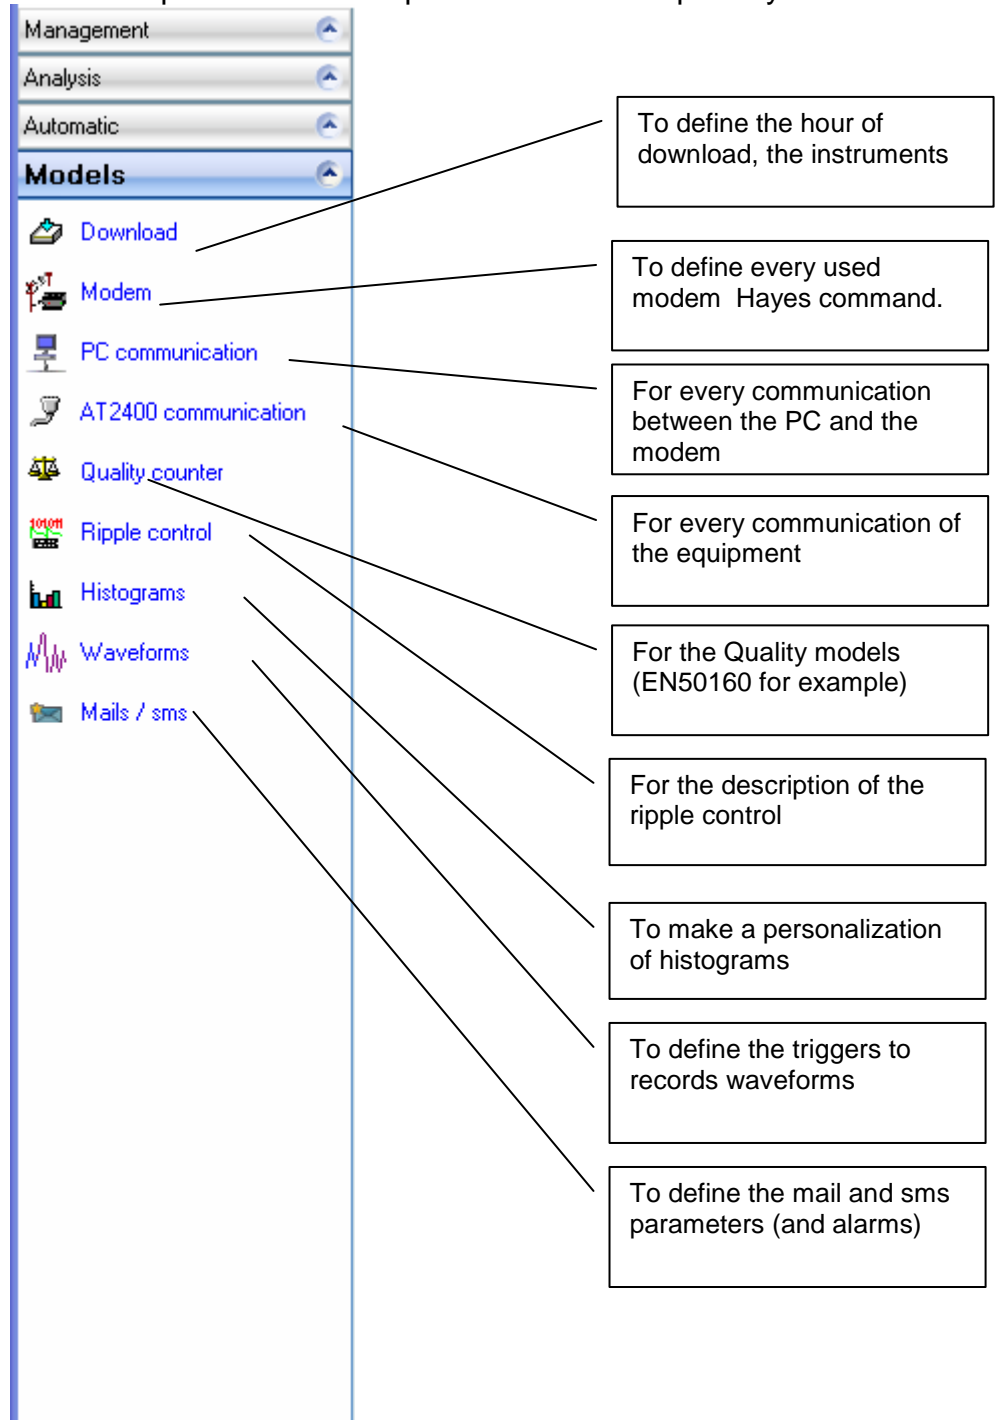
Management
Analysis
Automatic
Models
Download
Modem
PC communication
AT2400 communication
Quality counter
Ripple control
Histograms
Waveforms
Mails / sms

To define the hour of download, the instruments

To define every used modem Hayes command.

For every communication between the PC and the modem

For every communication of the equipment

For the Quality models (EN50160 for example)

For the description of the ripple control

To make a personalization of histograms

To define the triggers to records waveforms

To define the mail and sms parameters (and alarms)